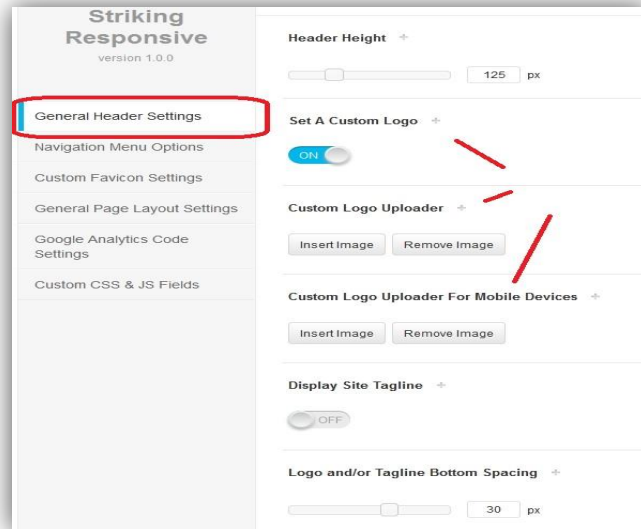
Striking Responsive
version 1.0.0

General Header Settings
Navigation Menu Options
Custom Favicon Settings
General Page Layout Settings
Google Analytics Code Settings
Custom CSS & JS Fields

Header Height
125 px

Set A Custom Logo
ON

Custom Logo Uploader
Insert Image Remove Image

Custom Logo Uploader For Mobile Devices
Insert Image Remove Image

Display Site Tagline
OFF

Logo and/or Tagline Bottom Spacing
30 px